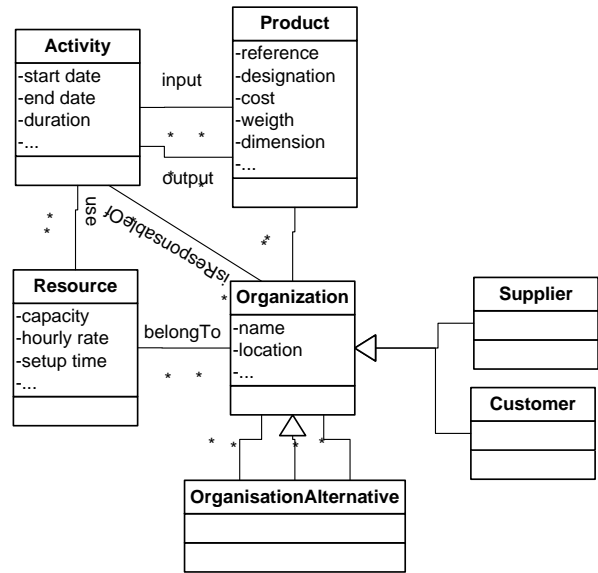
Product
-reference
-designation
-cost
-weigth
-dimension
-...

Activity
-start date
-end date
-duration
-...

input

* *

output

*

use

* *

isResponsableOf

*

*

Resource
-capacity
-hourly rate
-setup time
-...

belongTo

* *

Organization
-name
-location
-...

Supplier

Customer

* *

* *

OrganisationAlternative